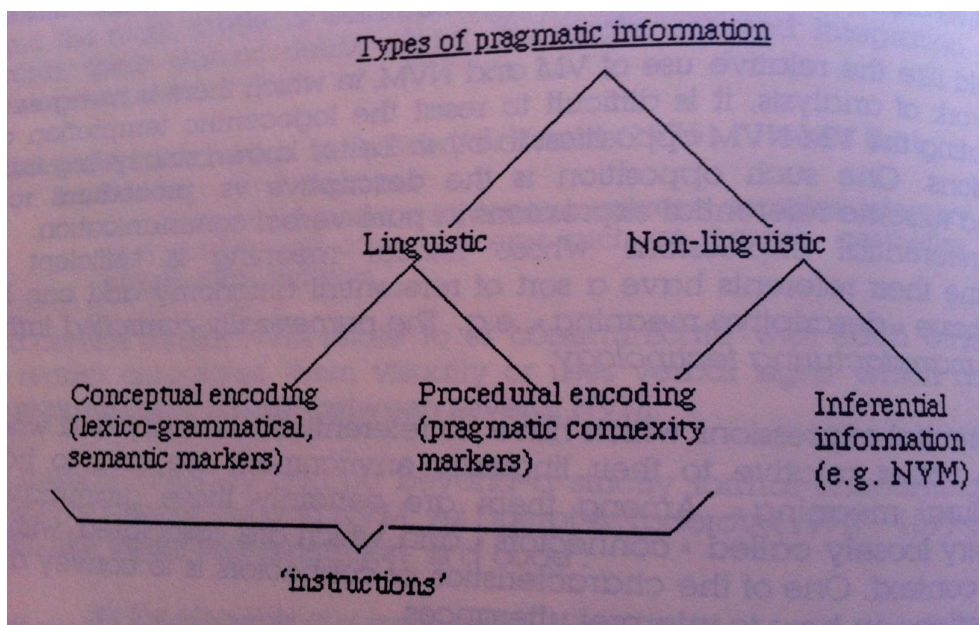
Types of pragmatic information

Linguistic

Non-linguistic

Conceptual encoding (lexico-grammatical, semantic markers)

Procedural encoding (pragmatic connexity markers)

Inferential information (e.g. NVM)

'instructions'